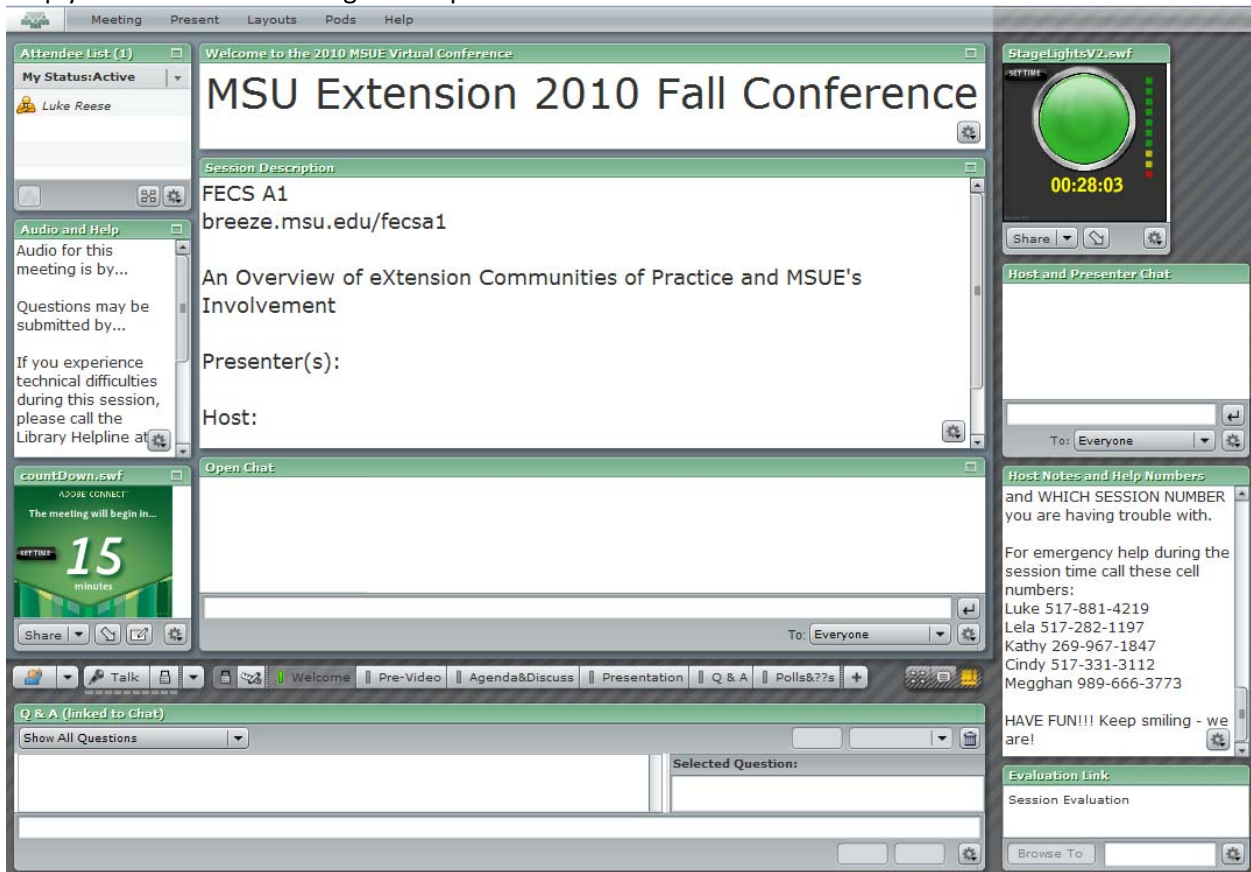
Meeting Present Layouts Pods Help

Attendee List (1)
My Status:Active
Luke Reese

Welcome to the 2010 MSUE Virtual Conference
MSU Extension 2010 Fall Conference

StageLightsV2.swf
SET TIME
00:28:03
Share

Session Description
FECS A1
breeze.msu.edu/fecsa1

An Overview of eXtension Communities of Practice and MSUE's Involvement

Presenter(s):

Host:

Audio and Help
Audio for this meeting is by...

Questions may be submitted by...

If you experience technical difficulties during this session, please call the Library Helpline at

Host and Presenter Chat
To: Everyone

countDown.swf
ADOBE CONNECT
The meeting will begin in...
SET TIME
15
minutes
Share

Open Chat
To: Everyone

Host Notes and Help Numbers
and WHICH SESSION NUMBER you are having trouble with.

For emergency help during the session time call these cell numbers:
Luke 517-881-4219
Lela 517-282-1197
Kathy 269-967-1847
Cindy 517-331-3112
Megghan 989-666-3773

HAVE FUN!!! Keep smiling - we are!

Talk Welcome Pre-Video Agenda&Discuss Presentation Q & A Polls&??s +

Q & A (linked to Chat)
Show All Questions
Selected Question:

Evaluation Link
Session Evaluation
Browse To